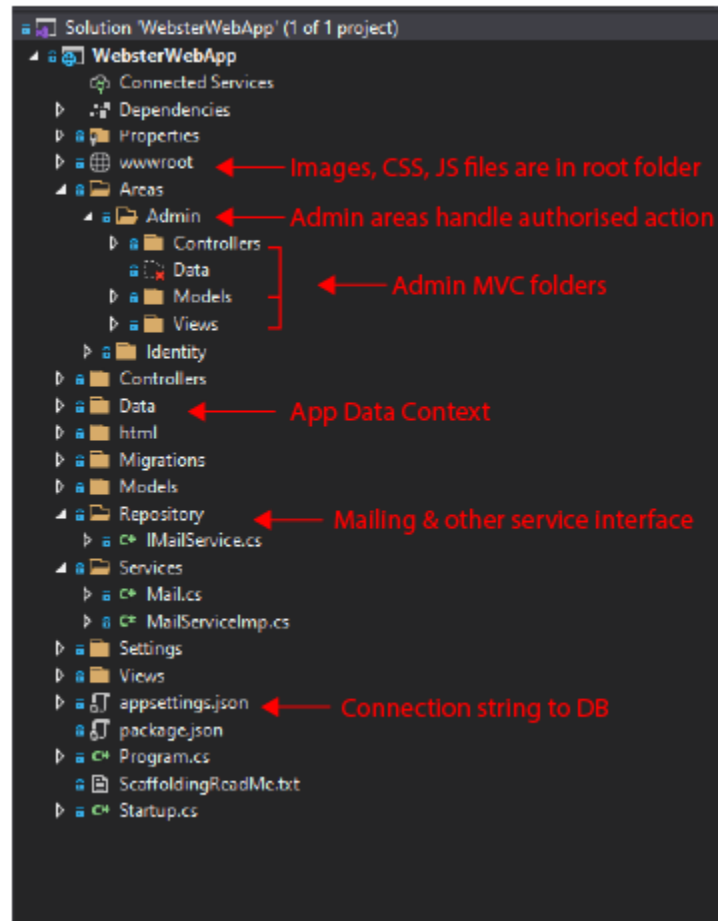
Solution 'WebsterWebApp' (1 of 1 project)
WebsterWebApp
Connected Services
Dependencies
Properties
wwwroot
Images, CSS, JS files are in root folder
Areas
Admin
Admin areas handle authorised action
Controllers
Data
Admin MVC folders
Models
Views
Identity
Controllers
Data
App Data Context
html
Migrations
Models
Repository
Mailing & other service interface
IMailService.cs
Services
Mail.cs
MailServiceImp.cs
Settings
Views
appsettings.json
Connection string to DB
package.json
Program.cs
ScaffoldingReadMe.txt
Startup.cs